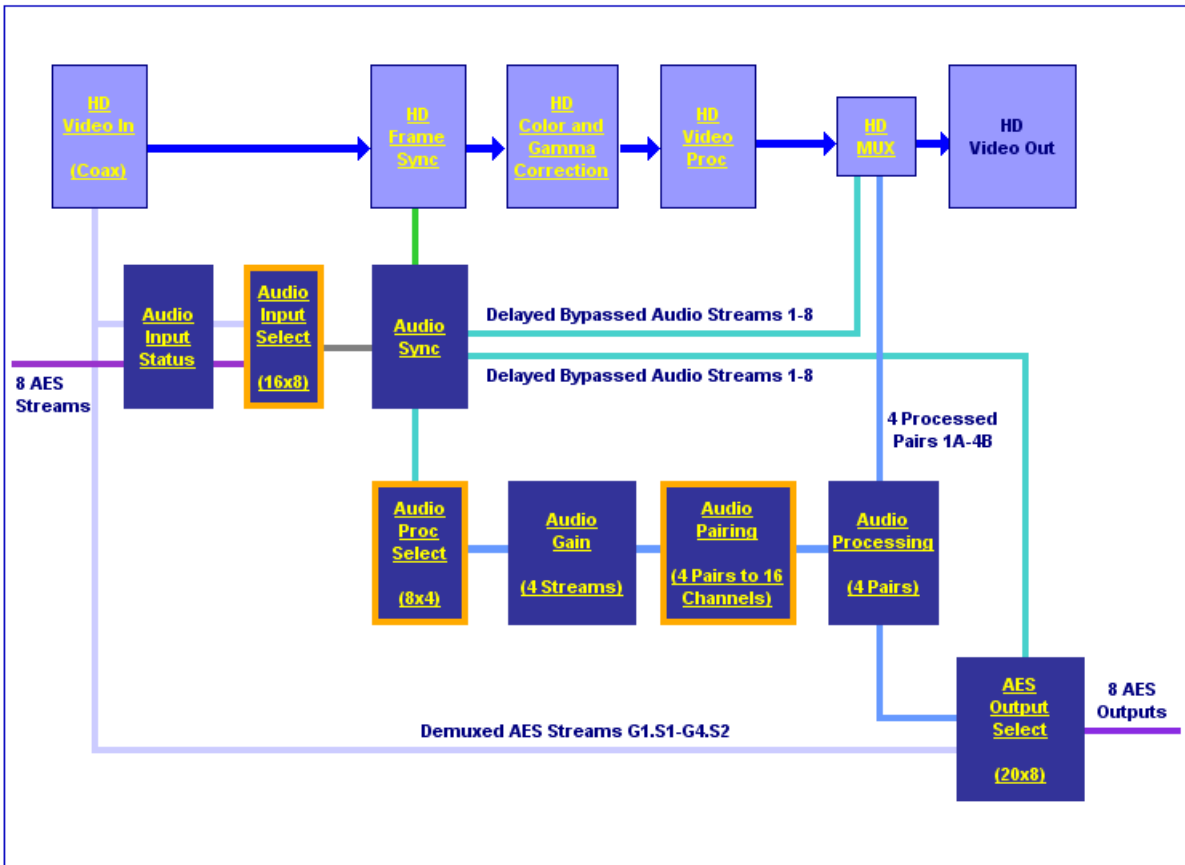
HD Video In

(Coax)

HD Frame Sync

HD Color and Gamma Correction

HD Video Proc

HD MUX

HD Video Out

Audio Input Status

Audio Input Select

(16x8)

Audio Sync

Delayed Bypassed Audio Streams 1-8

Delayed Bypassed Audio Streams 1-8

8 AES Streams

4 Processed Pairs 1A-4B

Audio Proc Select

(8x4)

Audio Gain

(4 Streams)

Audio Pairing

(4 Pairs to 16 Channels)

Audio Processing

(4 Pairs)

AES Output Select

(20x8)

8 AES Outputs

Demuxed AES Streams G1.S1-G4.S2